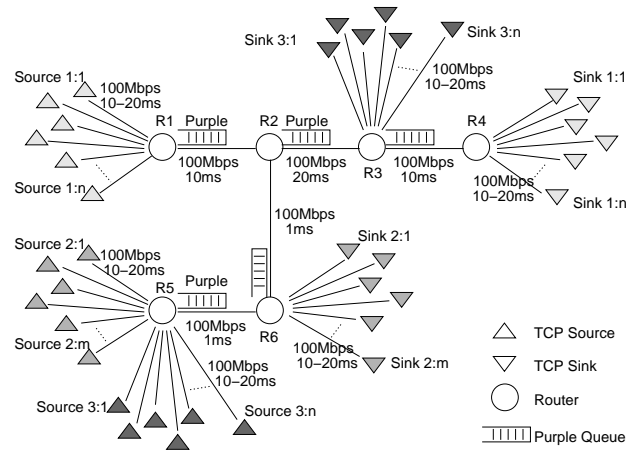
Sink 3:1
Sink 3:n
100Mbps
10–20ms
Source 1:1
100Mbps
10–20ms
Sink 1:1
R1
Purple
R2
Purple
R3
R4
100Mbps
10ms
100Mbps
20ms
100Mbps
10ms
Source 1:n
100Mbps
10–20ms
Sink 1:n
100Mbps
1ms
Source 2:1
100Mbps
10–20ms
Sink 2:1
R5
Purple
R6
Source 2:m
100Mbps
1ms
100Mbps
10–20ms
Sink 2:m
TCP Source
TCP Sink
100Mbps
10–20ms
Source 3:1
Source 3:n
Router
Purple Queue